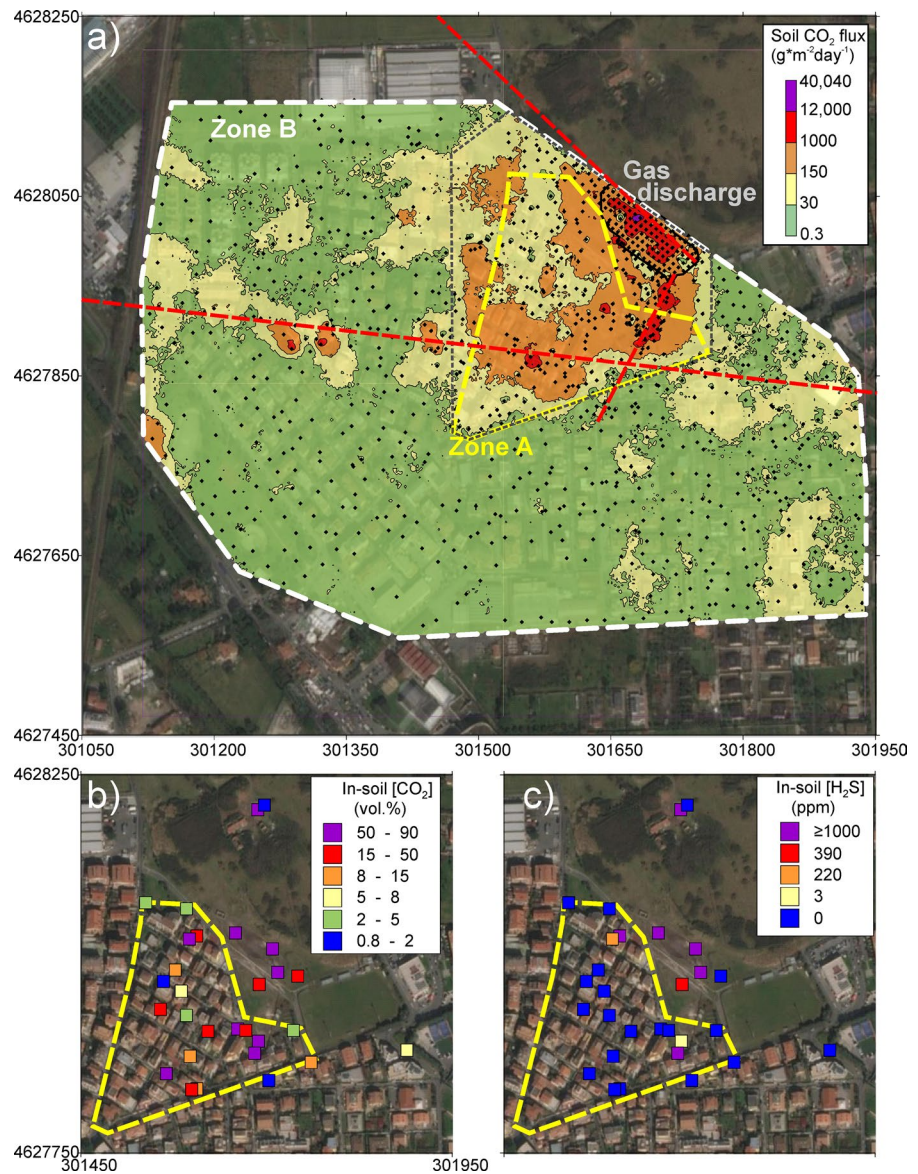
4628250
a)
Soil $CO_2$ flux ($g*m^{-2}day^{-1}$)
40,040
12,000
1000
150
30
0.3
Zone B
Gas discharge
Zone A
4628050
4627850
4627650
4627450
301050
301200
301350
301500
301650
301800
301950

4628250
b)
In-soil [$CO_2$] (vol.%)
50 - 90
15 - 50
8 - 15
5 - 8
2 - 5
0.8 - 2
4627750
301450
301950

c)
In-soil [$H_2S$] (ppm)
≥1000
390
220
3
0